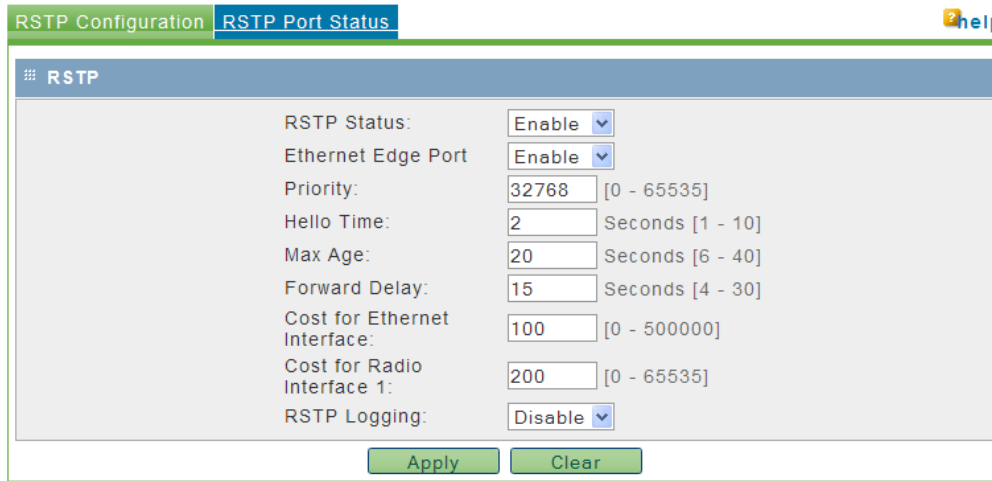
RSTP Configuration RSTP Port Status

help

RSTP

| | | |
|---|---|---|
| RSTP Status: | Enable | |
| Ethernet Edge Port | Enable | |
| Priority: | 32768 | [0 - 65535] |
| Hello Time: | 2 | Seconds [1 - 10] |
| Max Age: | 20 | Seconds [6 - 40] |
| Forward Delay: | 15 | Seconds [4 - 30] |
| Cost for Ethernet Interface: | 100 | [0 - 500000] |
| Cost for Radio Interface 1: | 200 | [0 - 65535] |
| RSTP Logging: | Disable | |

Apply Clear